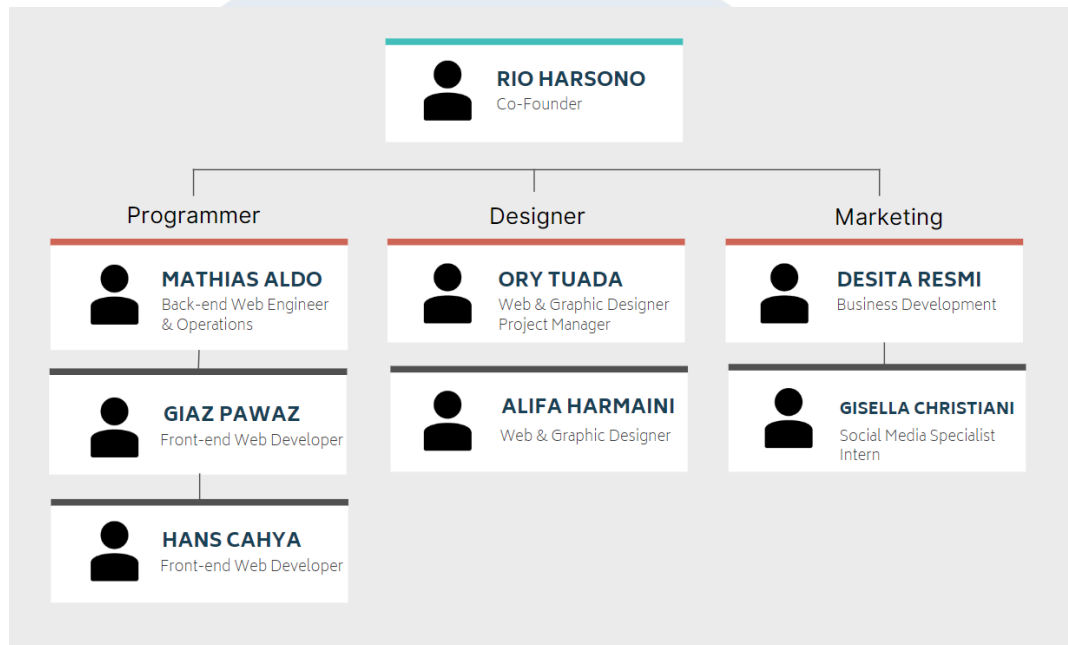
RIO HARSONO
Co-Founder

Programmer

MATHIAS ALDO
Back-end Web Engineer & Operations

GIAZ PAWAZ
Front-end Web Developer

HANS CAHYA
Front-end Web Developer

Designer

ORY TUADA
Web & Graphic Designer
Project Manager

ALIFA HARMAINI
Web & Graphic Designer

Marketing

DESITA RESMI
Business Development

GISELLA CHRISTIANI
Social Media Specialist
Intern